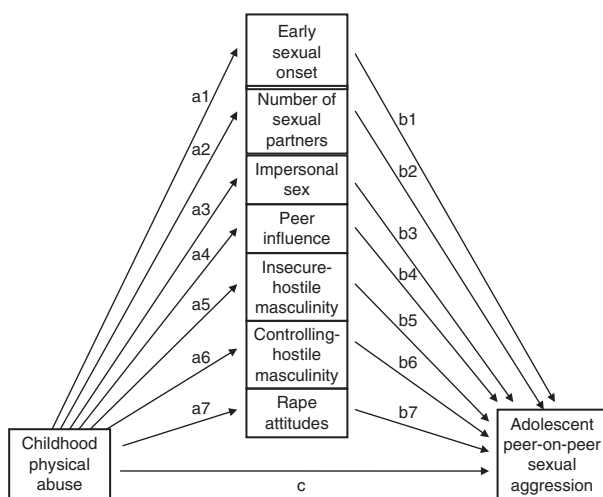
Early sexual onset

Number of sexual partners

Impersonal sex

Peer influence

Insecure-hostile masculinity

Controlling-hostile masculinity

Rape attitudes

a1
a2
a3
a4
a5
a6
a7

b1
b2
b3
b4
b5
b6
b7

Childhood physical abuse

c

Adolescent peer-on-peer sexual aggression